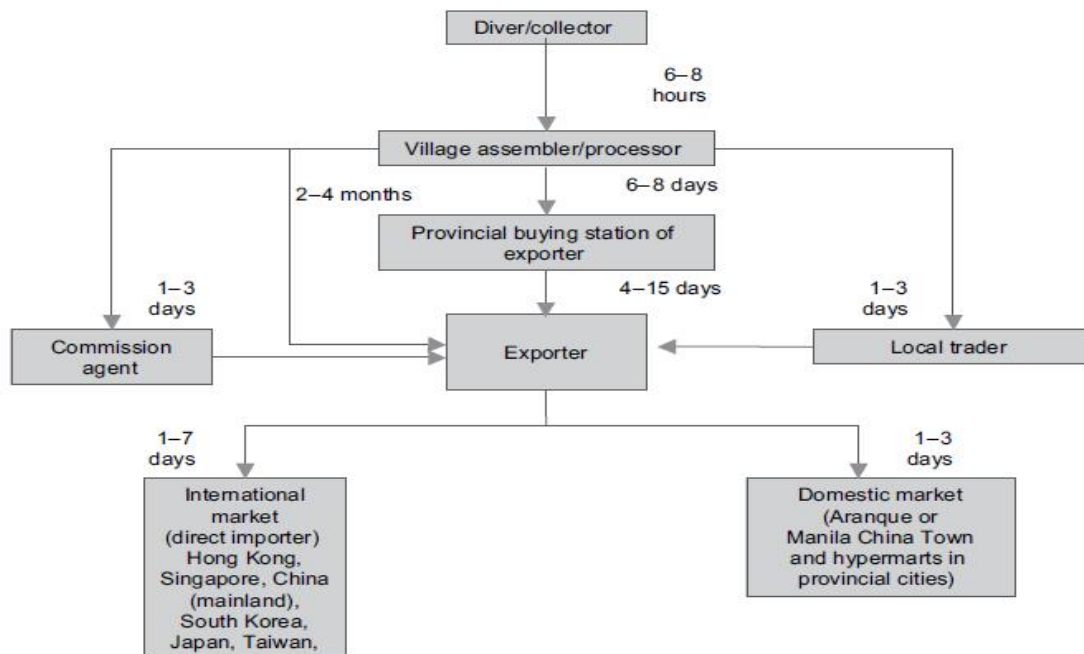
Diver/collector

6–8 hours

Village assembler/processor

2–4 months

6–8 days

Provincial buying station of exporter

4–15 days

1–3 days

1–3 days

Commission agent

Exporter

Local trader

1–7 days

1–3 days

International market (direct importer) Hong Kong, Singapore, China (mainland), South Korea, Japan, Taiwan, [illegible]

Domestic market (Aranque or Manila China Town and hypermarts in provincial cities)